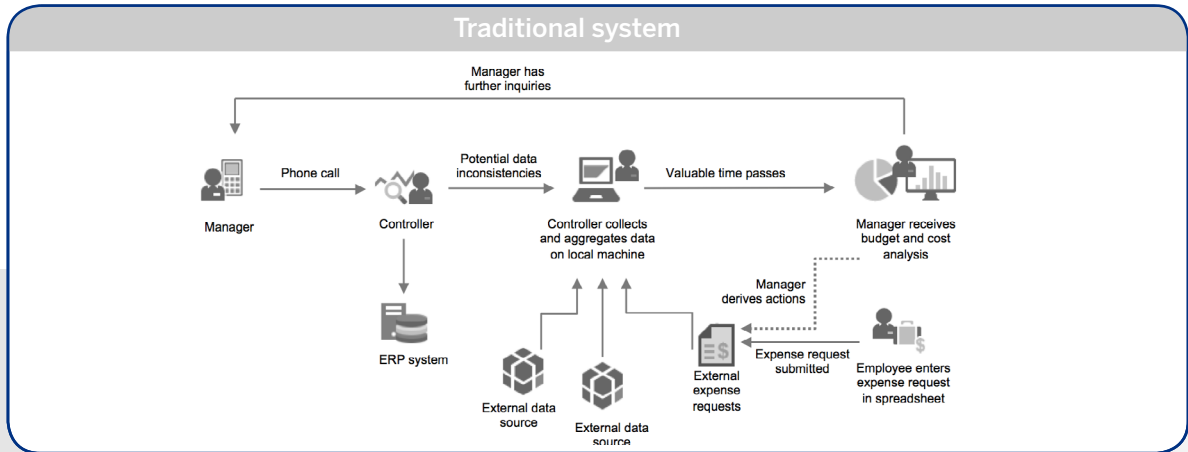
Traditional system

Manager has further inquiries

Manager

Phone call

Controller

Potential data inconsistencies

Controller collects and aggregates data on local machine

Valuable time passes

Manager receives budget and cost analysis

ERP system

Manager derives actions

External data source

External data source

External expense requests

Expense request submitted

Employee enters expense request in spreadsheet